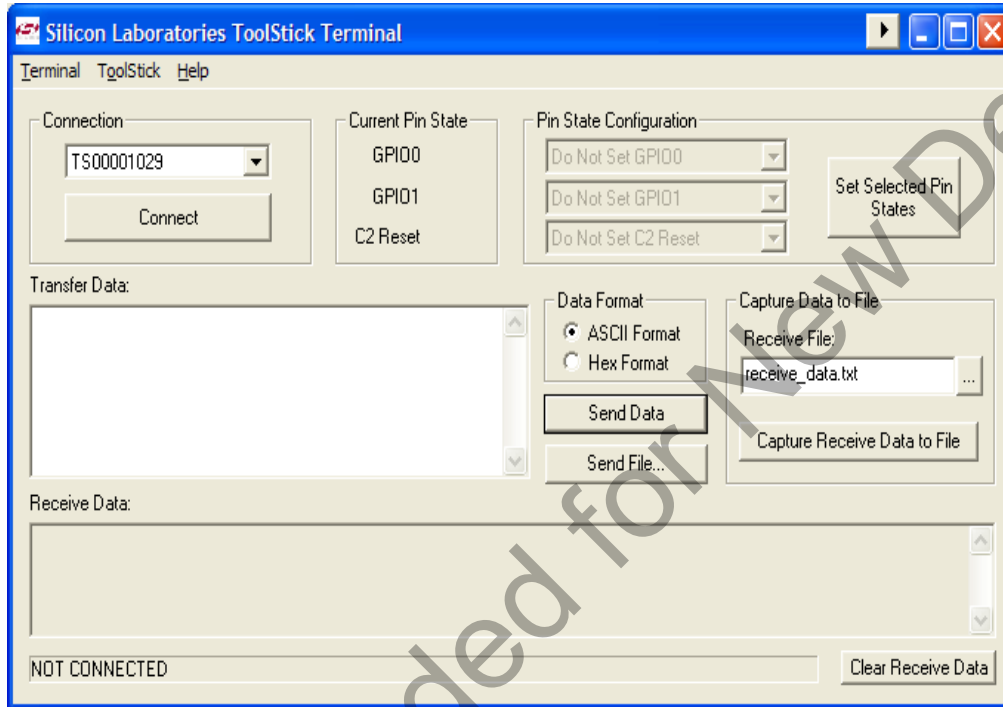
Silicon Laboratories ToolStick Terminal

Terminal ToolStick Help

Connection
TS00001029
Connect

Current Pin State
GPIO0
GPIO1
C2 Reset

Pin State Configuration
Do Not Set GPIO0
Do Not Set GPIO1
Do Not Set C2 Reset

Set Selected Pin States

Transfer Data:

Data Format
ASCII Format
Hex Format

Send Data
Send File...

Capture Data to File
Receive File:
receive_data.txt
...
Capture Receive Data to File

Receive Data:

NOT CONNECTED

Clear Receive Data

ded for New D